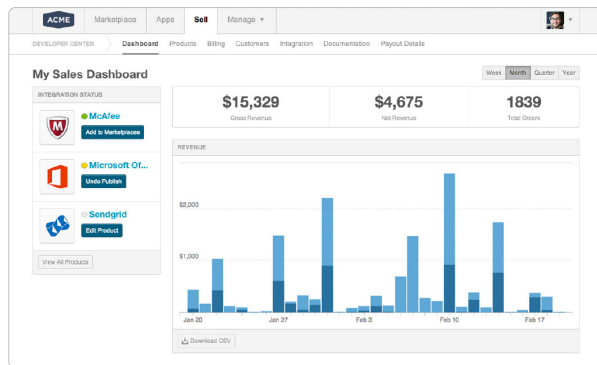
ACME Marketplace Apps Sell Manage ▾

DEVELOPER CENTER Dashboard Products Billing Customers Integration Documentation Payout Details

My Sales Dashboard

Week Month Quarter Year

INTEGRATION STATUS

McAfee
Add to Marketplaces

Microsoft Of...
Undo Publish

Sendgrid
Edit Product

View All Products

$15,329
Gross Revenue

$4,675
Net Revenue

1839
Total Orders

REVENUE

$2,000

$1,000

Jan 20 Jan 27 Feb 3 Feb 10 Feb 17

Download CSV